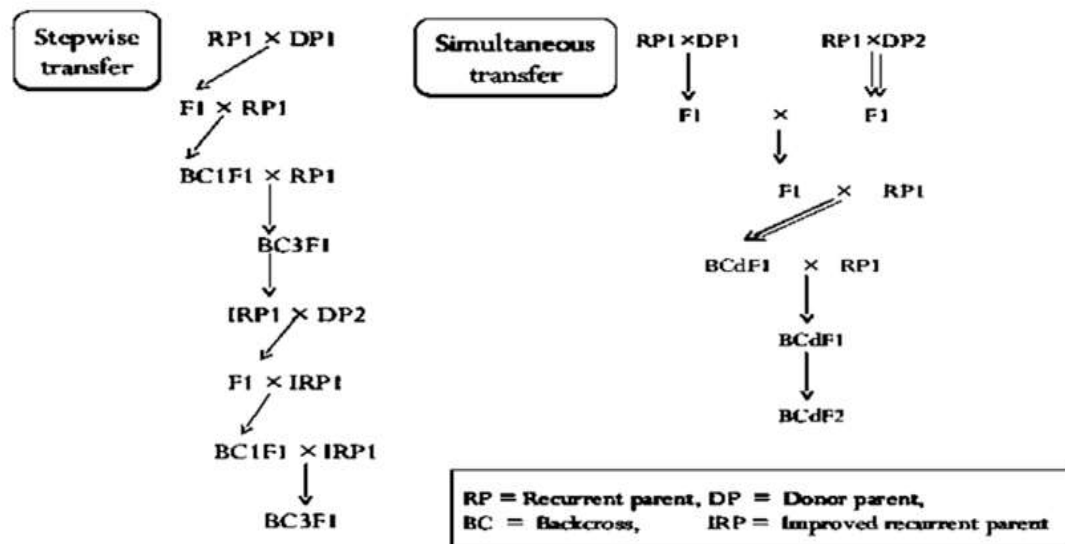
Stepwise transfer

RP1 × DP1

F1 × RP1

BC1F1 × RP1

BC3F1

IRP1 × DP2

F1 × IRP1

BC1F1 × IRP1

BC3F1

Simultaneous transfer

RP1 × DP1

RP1 × DP2

F1 × F1

F1 × RP1

BCdF1 × RP1

BCdF1

BCdF2

RP = Recurrent parent, DP = Donor parent,
BC = Backcross, IRP = Improved recurrent parent